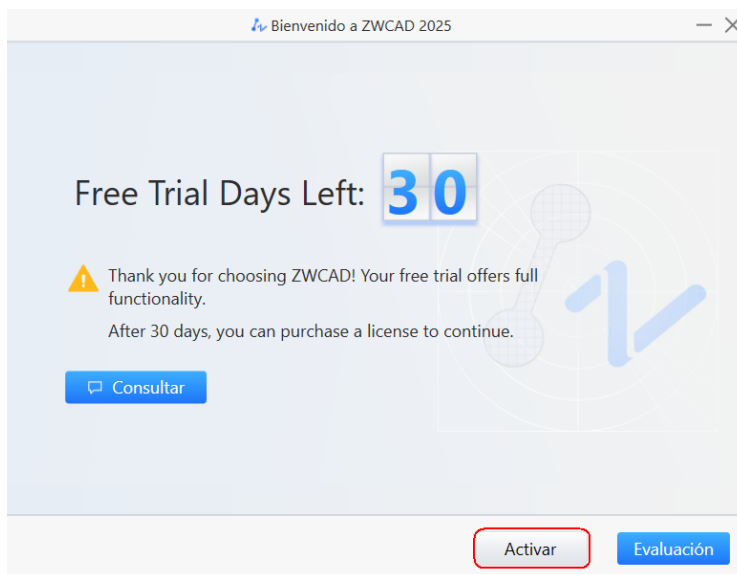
Bienvenido a ZWCAD 2025

Free Trial Days Left: 3 0

Thank you for choosing ZWCAD! Your free trial offers full functionality.

After 30 days, you can purchase a license to continue.

Consultar

Activar

Evaluación